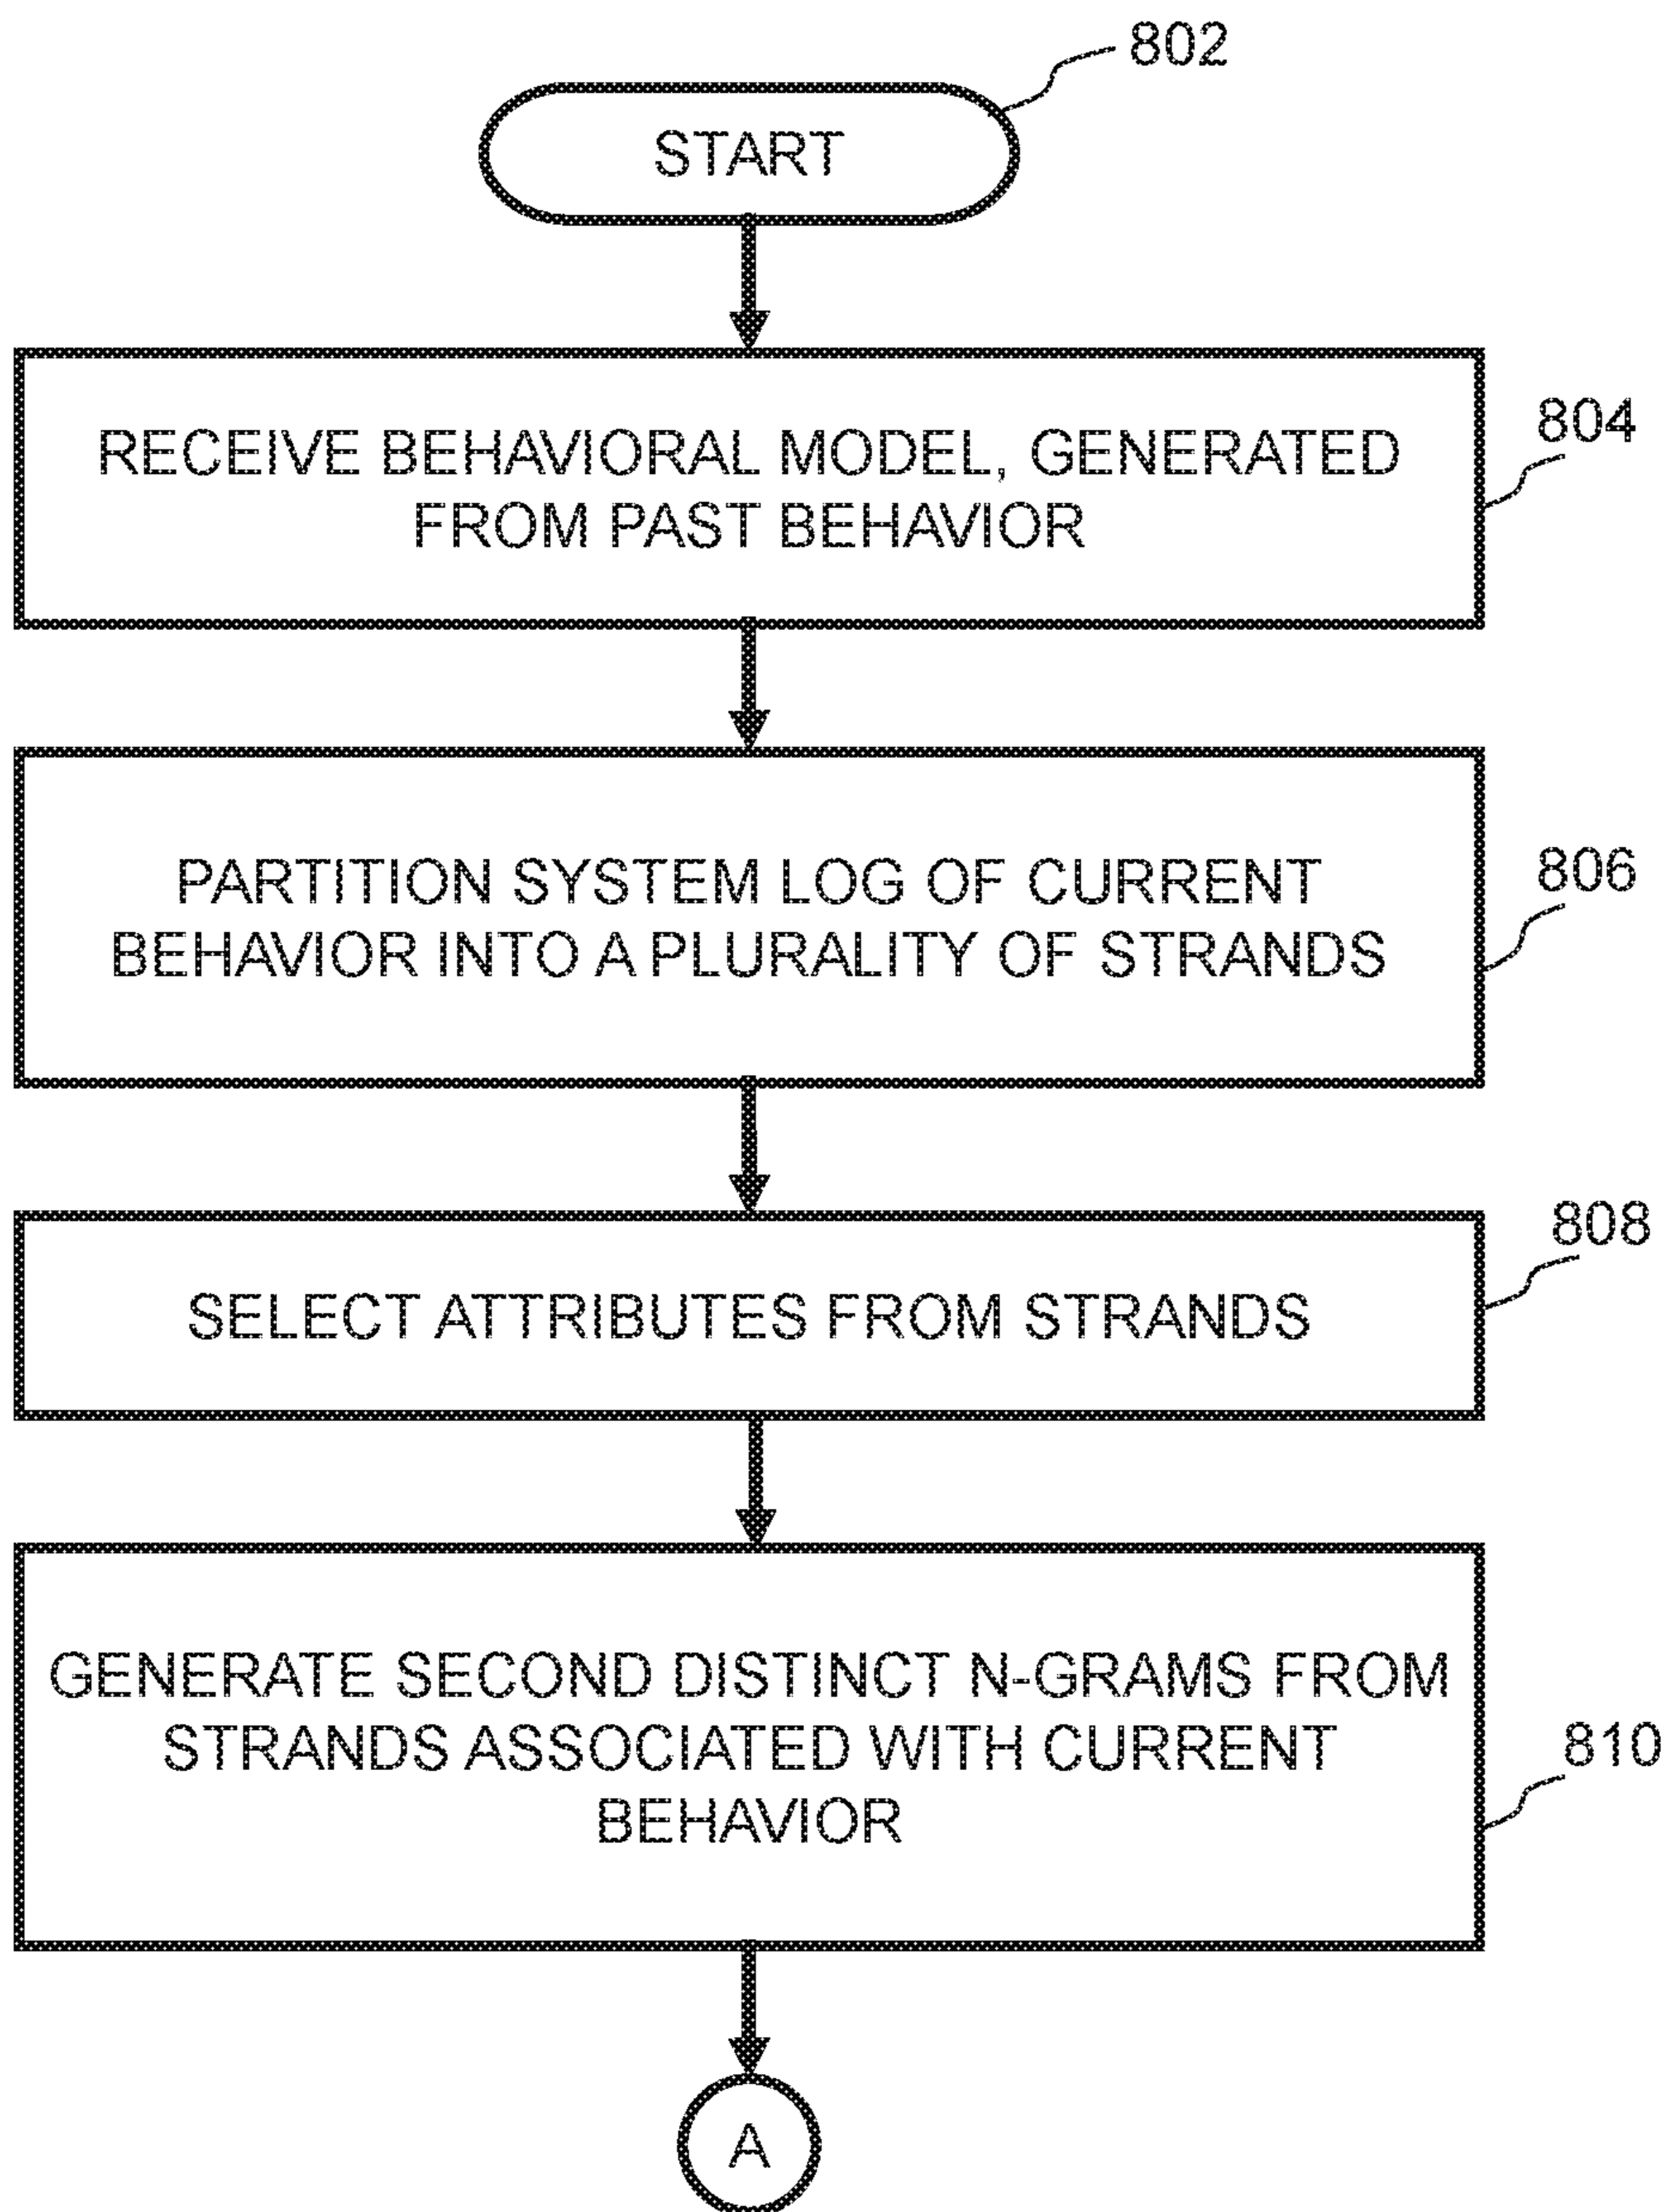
802

START

RECEIVE BEHAVIORAL MODEL, GENERATED FROM PAST BEHAVIOR

804

PARTITION SYSTEM LOG OF CURRENT BEHAVIOR INTO A PLURALITY OF STRANDS

806

SELECT ATTRIBUTES FROM STRANDS

808

GENERATE SECOND DISTINCT N-GRAMS FROM STRANDS ASSOCIATED WITH CURRENT BEHAVIOR

810

A